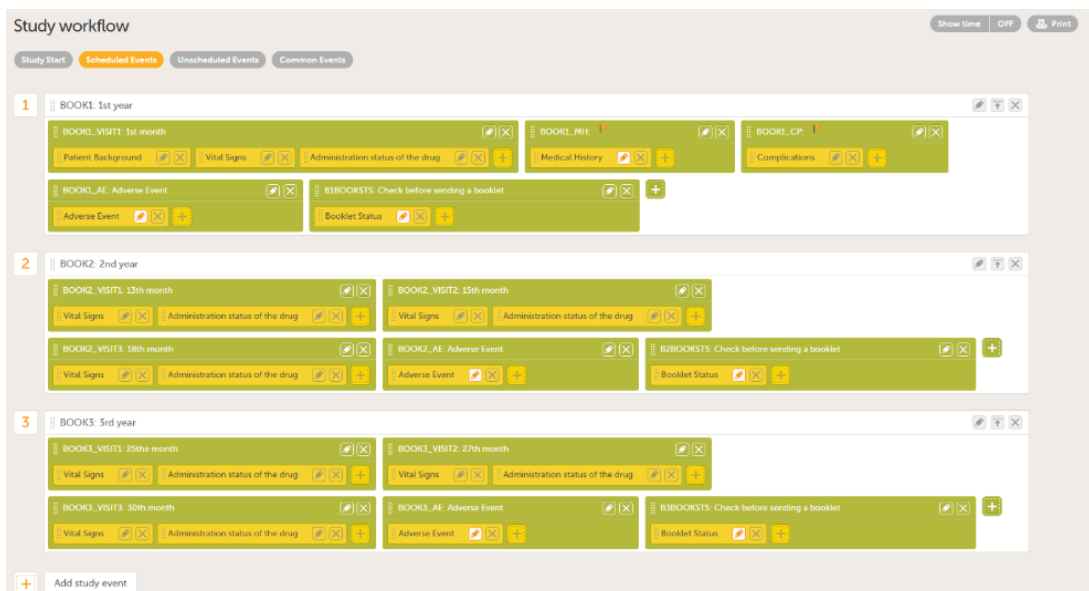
Study workflow

Show time OFF Print

Study Start Scheduled Events Unscheduled Events Common Events

1 BOOK1: 1st year

BOOK1_VISIT1: 1st month
Patient Background
Vital Signs
Administration status of the drug

BOOK1_MH:
Medical History

BOOK1_CP:
Complications

BOOK1_AE: Adverse Event
Adverse Event

B1BOOKSTS: Check before sending a booklet
Booklet Status

2 BOOK2: 2nd year

BOOK2_VISIT1: 13th month
Vital Signs
Administration status of the drug

BOOK2_VISIT2: 15th month
Vital Signs
Administration status of the drug

BOOK2_VISIT3: 18th month
Vital Signs
Administration status of the drug

BOOK2_AE: Adverse Event
Adverse Event

B2BOOKSTS: Check before sending a booklet
Booklet Status

3 BOOK3: 3rd year

BOOK3_VISIT1: 25the month
Vital Signs
Administration status of the drug

BOOK3_VISIT2: 27th month
Vital Signs
Administration status of the drug

BOOK3_VISIT3: 30th month
Vital Signs
Administration status of the drug

BOOK3_AE: Adverse Event
Adverse Event

B3BOOKSTS: Check before sending a booklet
Booklet Status

Add study event